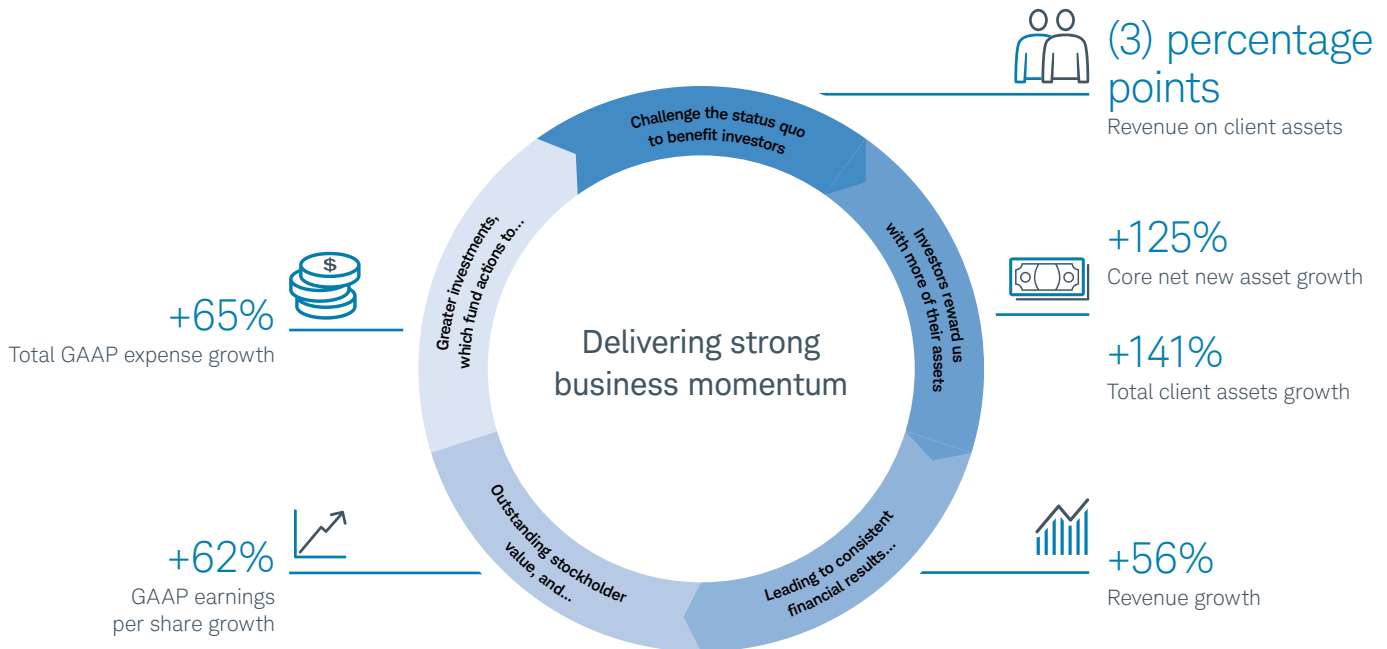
(3) percentage points
Revenue on client assets

Challenge the status quo to benefit investors

Investors reward us with more of their assets

+125%
Core net new asset growth

+141%
Total client assets growth

Leading to consistent financial results...

+56%
Revenue growth

Outstanding stockholder value, and...

+62%
GAAP earnings per share growth

Greater investments, which fund actions to...

$

+65%
Total GAAP expense growth

Delivering strong business momentum